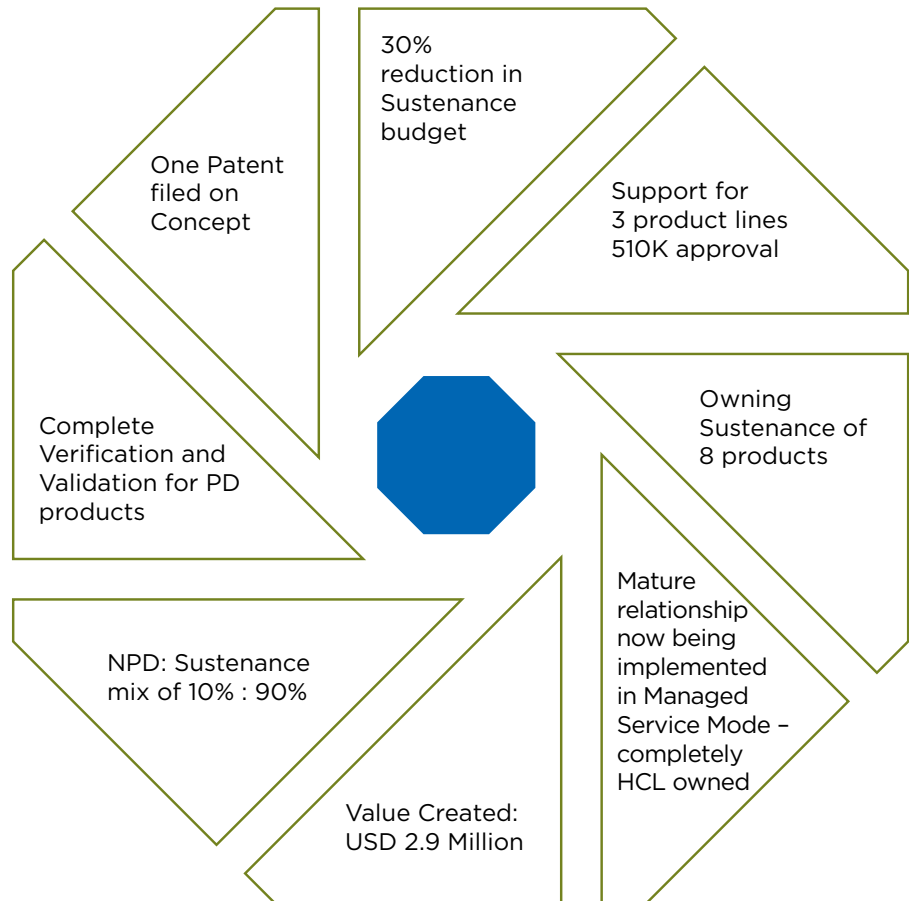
30% reduction in Sustenance budget

Support for 3 product lines 510K approval

Owning Sustenance of 8 products

Mature relationship now being implemented in Managed Service Mode – completely HCL owned

Value Created: USD 2.9 Million

NPD: Sustenance mix of 10% : 90%

Complete Verification and Validation for PD products

One Patent filed on Concept